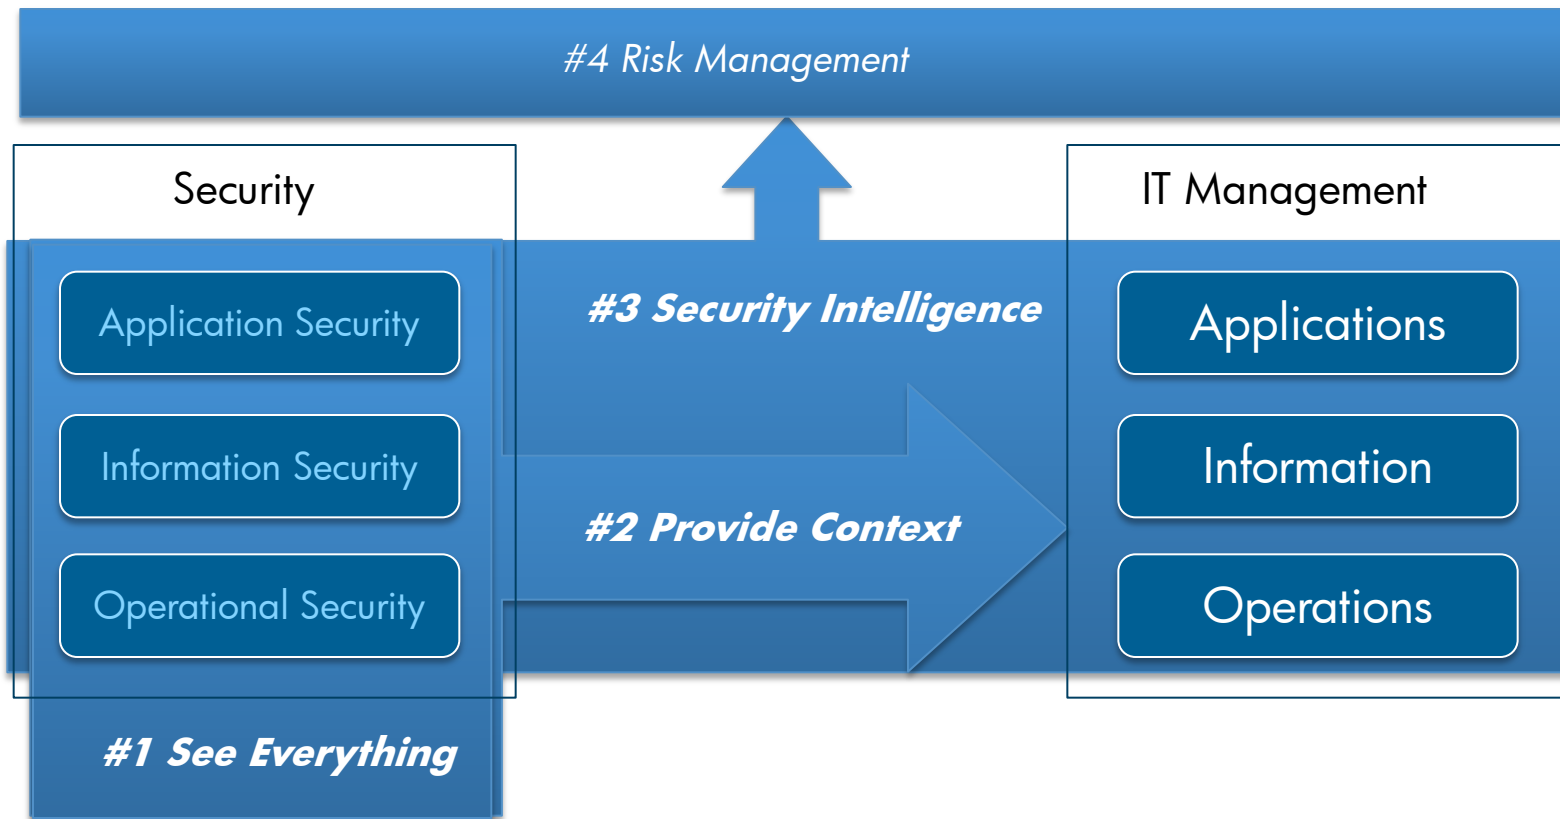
#4 Risk Management

Security

Application Security

Information Security

Operational Security

#1 See Everything

#3 Security Intelligence

#2 Provide Context

IT Management

Applications

Information

Operations